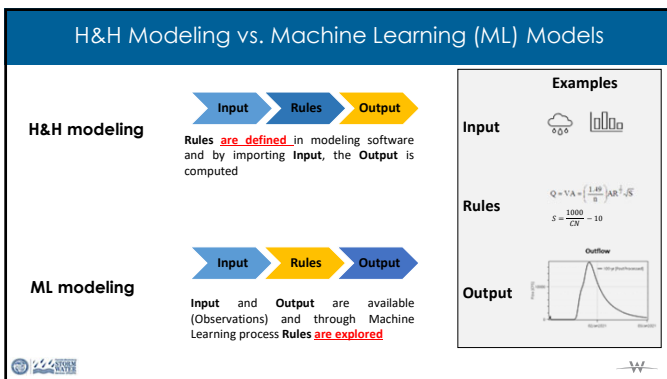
H&H Modeling vs. Machine Learning (ML) Models

H&H modeling

Input
Rules
Output

**Rules** are defined in modeling software and by importing **Input**, the **Output** is computed

ML modeling

Input
Rules
Output

**Input** and **Output** are available (Observations) and through Machine Learning process **Rules** are explored

Examples

Input

Rules

$Q = VA = \left(\frac{1.49}{n}\right) AR^{\frac{2}{3}} \sqrt{S}$

$S = \frac{1000}{CN} - 10$

Output

Outflow

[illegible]

STORM WATER

W